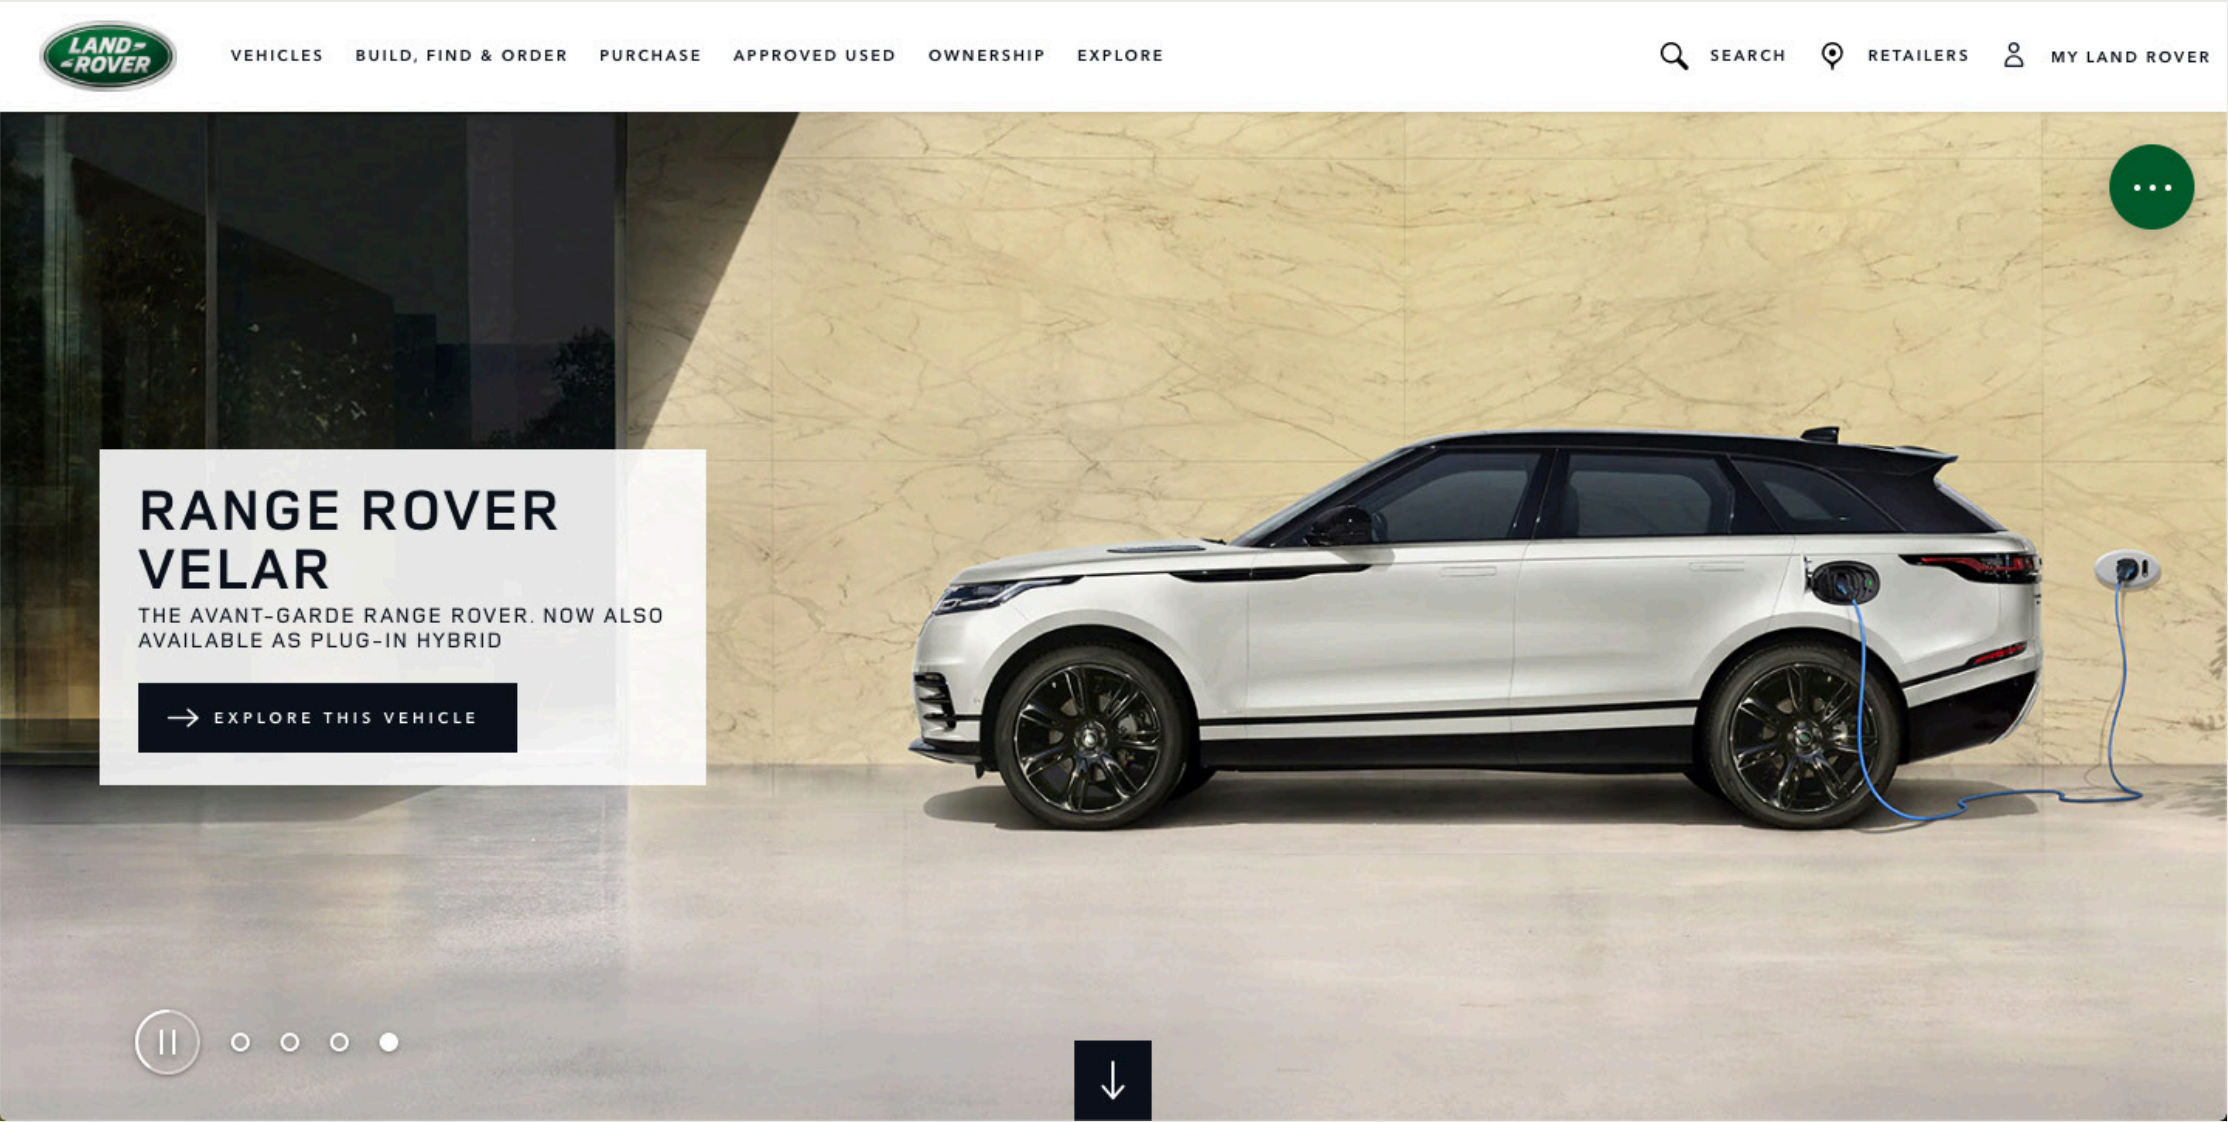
LAND ROVER

VEHICLES BUILD, FIND & ORDER PURCHASE APPROVED USED OWNERSHIP EXPLORE

SEARCH RETAILERS MY LAND ROVER

RANGE ROVER VELAR

THE AVANT-GARDE RANGE ROVER. NOW ALSO AVAILABLE AS PLUG-IN HYBRID

EXPLORE THIS VEHICLE